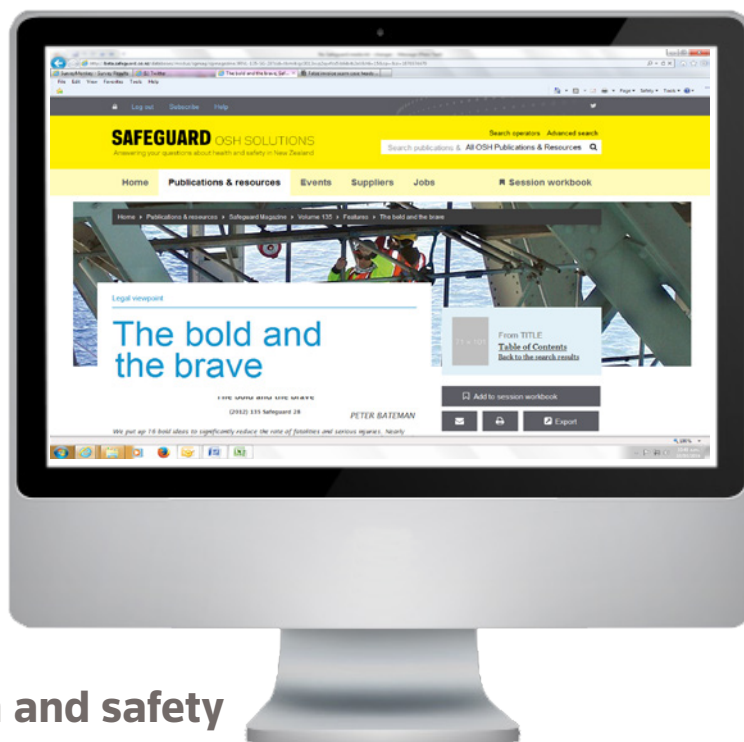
Log out Subscribe Help

SAFEGUARD OSH SOLUTIONS

Answering your questions about health and safety in New Zealand

Search operators Advanced search

Search publications & All OSH Publications & Resources

Home Publications & resources Events Suppliers Jobs Session workbook

Home › Publications & resources › Safeguard Magazine › Volume 135 › Features › The bold and the brave

Legal viewpoint

The bold and the brave

From TITLE

Table of Contents

Back to the search results

The bold and the brave

(2012) 135 Safeguard 28

PETER BATEMAN

We put up 10 bold ideas to significantly reduce the rate of fatalities and serious injuries. Nearly

Add to session workbook

Export

and safety